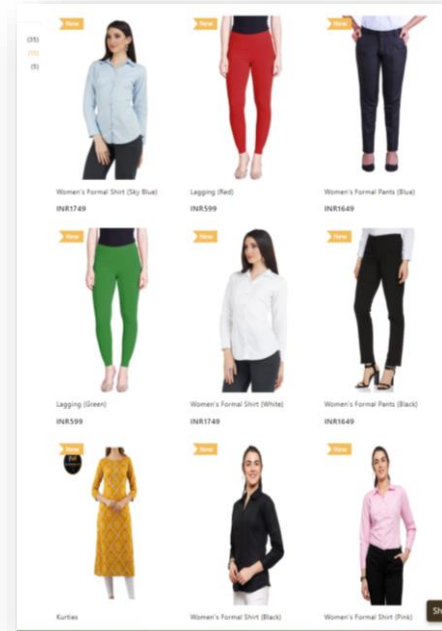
(35)
(15)
(5)

New
Women's Formal Shirt (Sky Blue)
INR1749

New
Lagging (Red)
INR599

New
Women's Formal Pants (Blue)
INR1649

New
Lagging (Green)
INR599

New
Women's Formal Shirt (White)
INR1749

New
Women's Formal Pants (Black)
INR1649

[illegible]
Kurties

New
Women's Formal Shirt (Black)

New
Women's Formal Shirt (Pink)

Sh